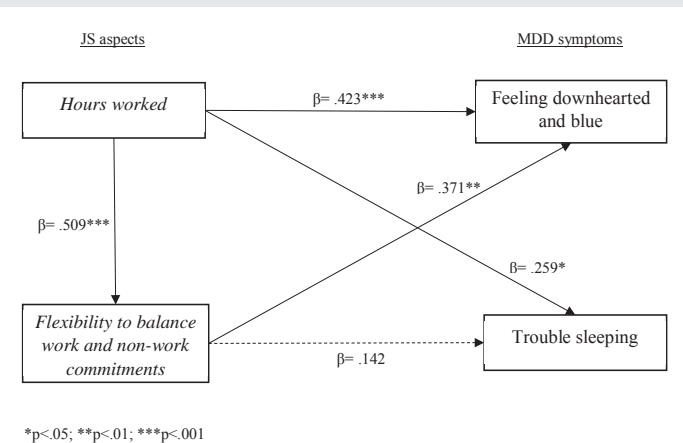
JS aspects

MDD symptoms

Hours worked

β= .423***

Feeling downhearted and blue

β= .371**

β= .509***

β= .259*

Flexibility to balance work and non-work commitments

β= .142

Trouble sleeping

*p<.05; **p<.01; ***p<.001